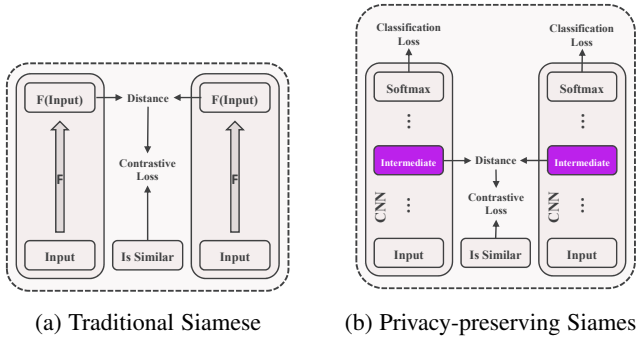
F(Input)
Distance
F(Input)
F
Contrastive Loss
F
Input
Is Similar
Input

(a) Traditional Siamese

Classification Loss
Classification Loss
Softmax
Softmax
⋮
⋮
Intermediate
Distance
Intermediate
CNN
⋮
Contrastive Loss
CNN
⋮
Input
Is Similar
Input

(b) Privacy-preserving Siames